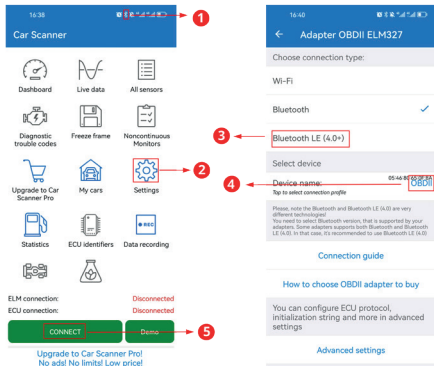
16:38

1

Car Scanner

Dashboard

Live data

All sensors

Diagnostic trouble codes

Freeze frame

Noncontinuous Monitors

2

Upgrade to Car Scanner Pro

My cars

Settings

Statistics

ECU identifiers

REC

Data recording

ELM connection: Disconnected

ECU connection: Disconnected

CONNECT

Demo

5

Upgrade to Car Scanner Pro! No ads! No limits! Low price!

16:40

← Adapter OBDII ELM327

Choose connection type:

Wi-Fi

Bluetooth ✓

3

Bluetooth LE (4.0+)

Select device

4

Device name: 05:46:B5:60:2F:8A OBDII

Tap to select connection profile

Please, note the Bluetooth and Bluetooth LE (4.0) are very different technologies! You need to select Bluetooth version, that is supported by your adapters. Some adapters supports both Bluetooth and Bluetooth LE (4.0). In that case, it's recommended to use Bluetooth LE (4.0).

Connection guide

How to choose OBDII adapter to buy

You can configure ECU protocol, initialization string and more in advanced settings

Advanced settings